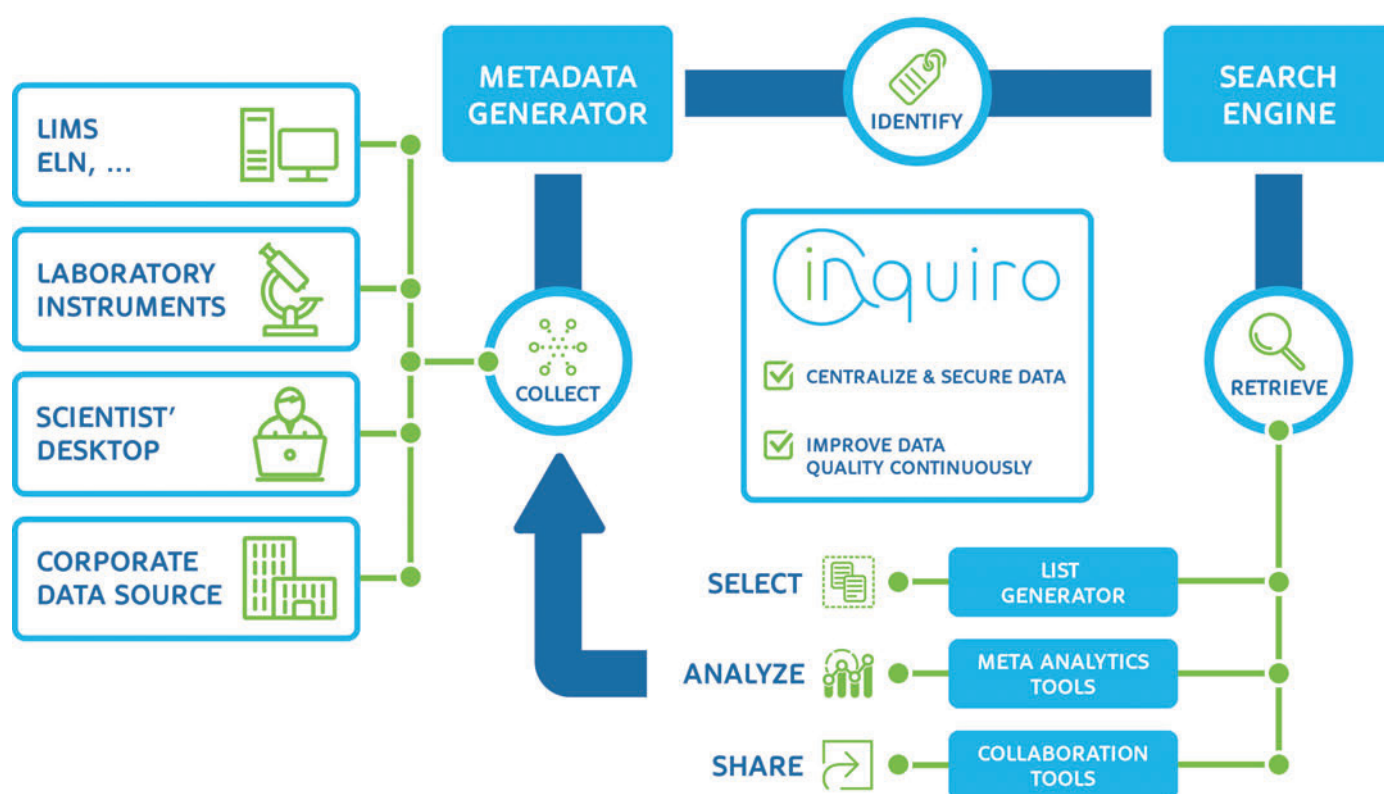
LIMS
ELN, ...

LABORATORY
INSTRUMENTS

SCIENTIST'
DESKTOP

CORPORATE
DATA SOURCE

COLLECT

METADATA
GENERATOR

IDENTIFY

SEARCH
ENGINE

inquiro

CENTRALIZE & SECURE DATA

IMPROVE DATA
QUALITY CONTINUOUSLY

RETRIEVE

SELECT

LIST
GENERATOR

ANALYZE

META ANALYTICS
TOOLS

SHARE

COLLABORATION
TOOLS